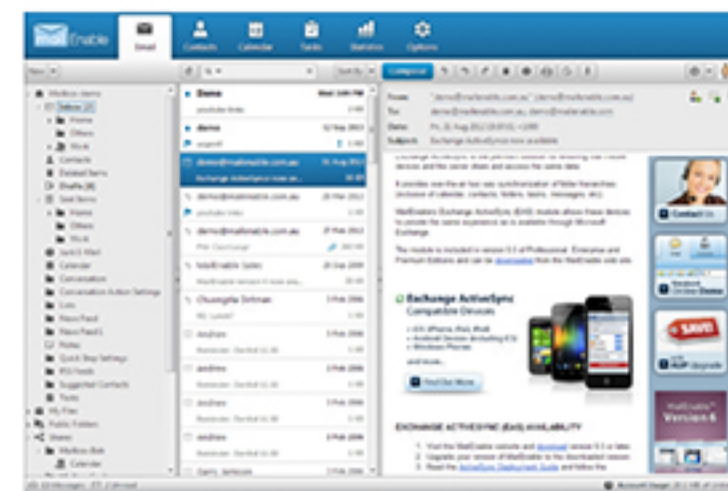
MailEnable

Email Contacts Calendar Tasks Statistics Options

New

Mailbox items
Inbox
Home
Others
Work
Contacts
Deleted Items
Drafts
Sent Items
Home
Others
Work
Junk E-Mail
Calendar
Conversation
Conversation Action Settings
Lists
News Feed
News Feed1
Notes
Quick Step Settings
RSS Feeds
Suggested Contacts
Tasks
My Files
Public Folders
Shares
Mailbox Bob
Calendar

Demo
demo
demo@mailenable.com.au
demo@mailenable.com.au
MailEnable Sales
Chuongda Dirtman
Andrew
Andrew
Andrew
Andrew
Andrew
Garry Jameson

From:
To:
Date:
Subject:

Exchange ActiveSync Compatible Devices

Find Out More

EXCHANGE ACTIVESYNC (EAS) AVAILABILITY

Contact Us

SALE

MailEnable Version 6